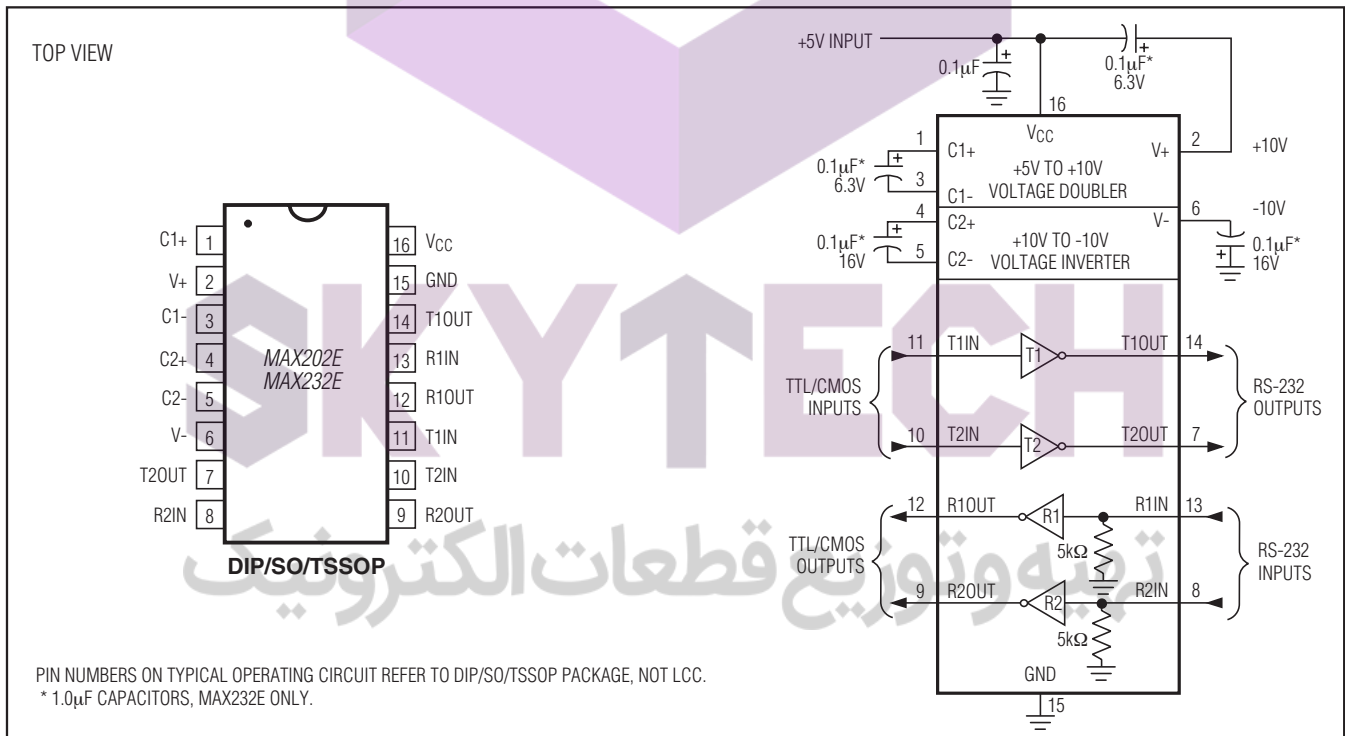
TOP VIEW

C1+ 1
V+ 2
C1- 3
C2+ 4
C2- 5
V- 6
T2OUT 7
R2IN 8

16 $V_{CC}$
15 GND
14 T1OUT
13 R1IN
12 R1OUT
11 T1IN
10 T2IN
9 R2OUT

MAX202E
MAX232E

DIP/SO/TSSOP

SKYTECH

تهیه و توزیع قطعات الکترونیک

+5V INPUT

0.1μF

0.1μF*
6.3V

16

$V_{CC}$

1 C1+

+5V TO +10V
VOLTAGE DOUBLER

V+ 2

+10V

0.1μF*
6.3V

3 C1-

4 C2+

+10V TO -10V
VOLTAGE INVERTER

V- 6

-10V

0.1μF*
16V

5 C2-

0.1μF*
16V

11 T1IN T1 T1OUT 14

TTL/CMOS
INPUTS

RS-232
OUTPUTS

10 T2IN T2 T2OUT 7

12 R1OUT R1 R1IN 13

TTL/CMOS
OUTPUTS

5kΩ

RS-232
INPUTS

9 R2OUT R2 R2IN 8

5kΩ

GND

15

PIN NUMBERS ON TYPICAL OPERATING CIRCUIT REFER TO DIP/SO/TSSOP PACKAGE, NOT LCC.
* 1.0μF CAPACITORS, MAX232E ONLY.